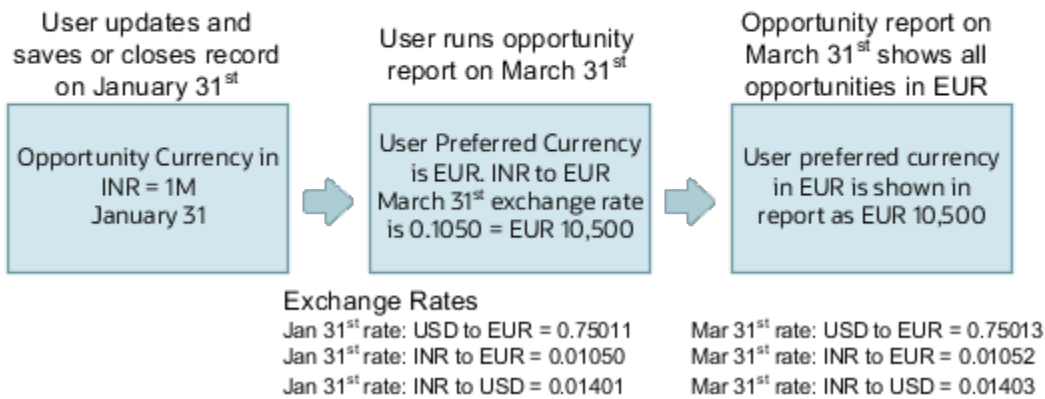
User updates and saves or closes record on January 31$^{st}$

Opportunity Currency in INR = 1M January 31

User runs opportunity report on March 31$^{st}$

User Preferred Currency is EUR. INR to EUR March 31$^{st}$ exchange rate is 0.1050 = EUR 10,500

Opportunity report on March 31$^{st}$ shows all opportunities in EUR

User preferred currency in EUR is shown in report as EUR 10,500

Exchange Rates

Jan 31$^{st}$ rate: USD to EUR = 0.75011
Jan 31$^{st}$ rate: INR to EUR = 0.01050
Jan 31$^{st}$ rate: INR to USD = 0.01401

Mar 31$^{st}$ rate: USD to EUR = 0.75013
Mar 31$^{st}$ rate: INR to EUR = 0.01052
Mar 31$^{st}$ rate: INR to USD = 0.01403